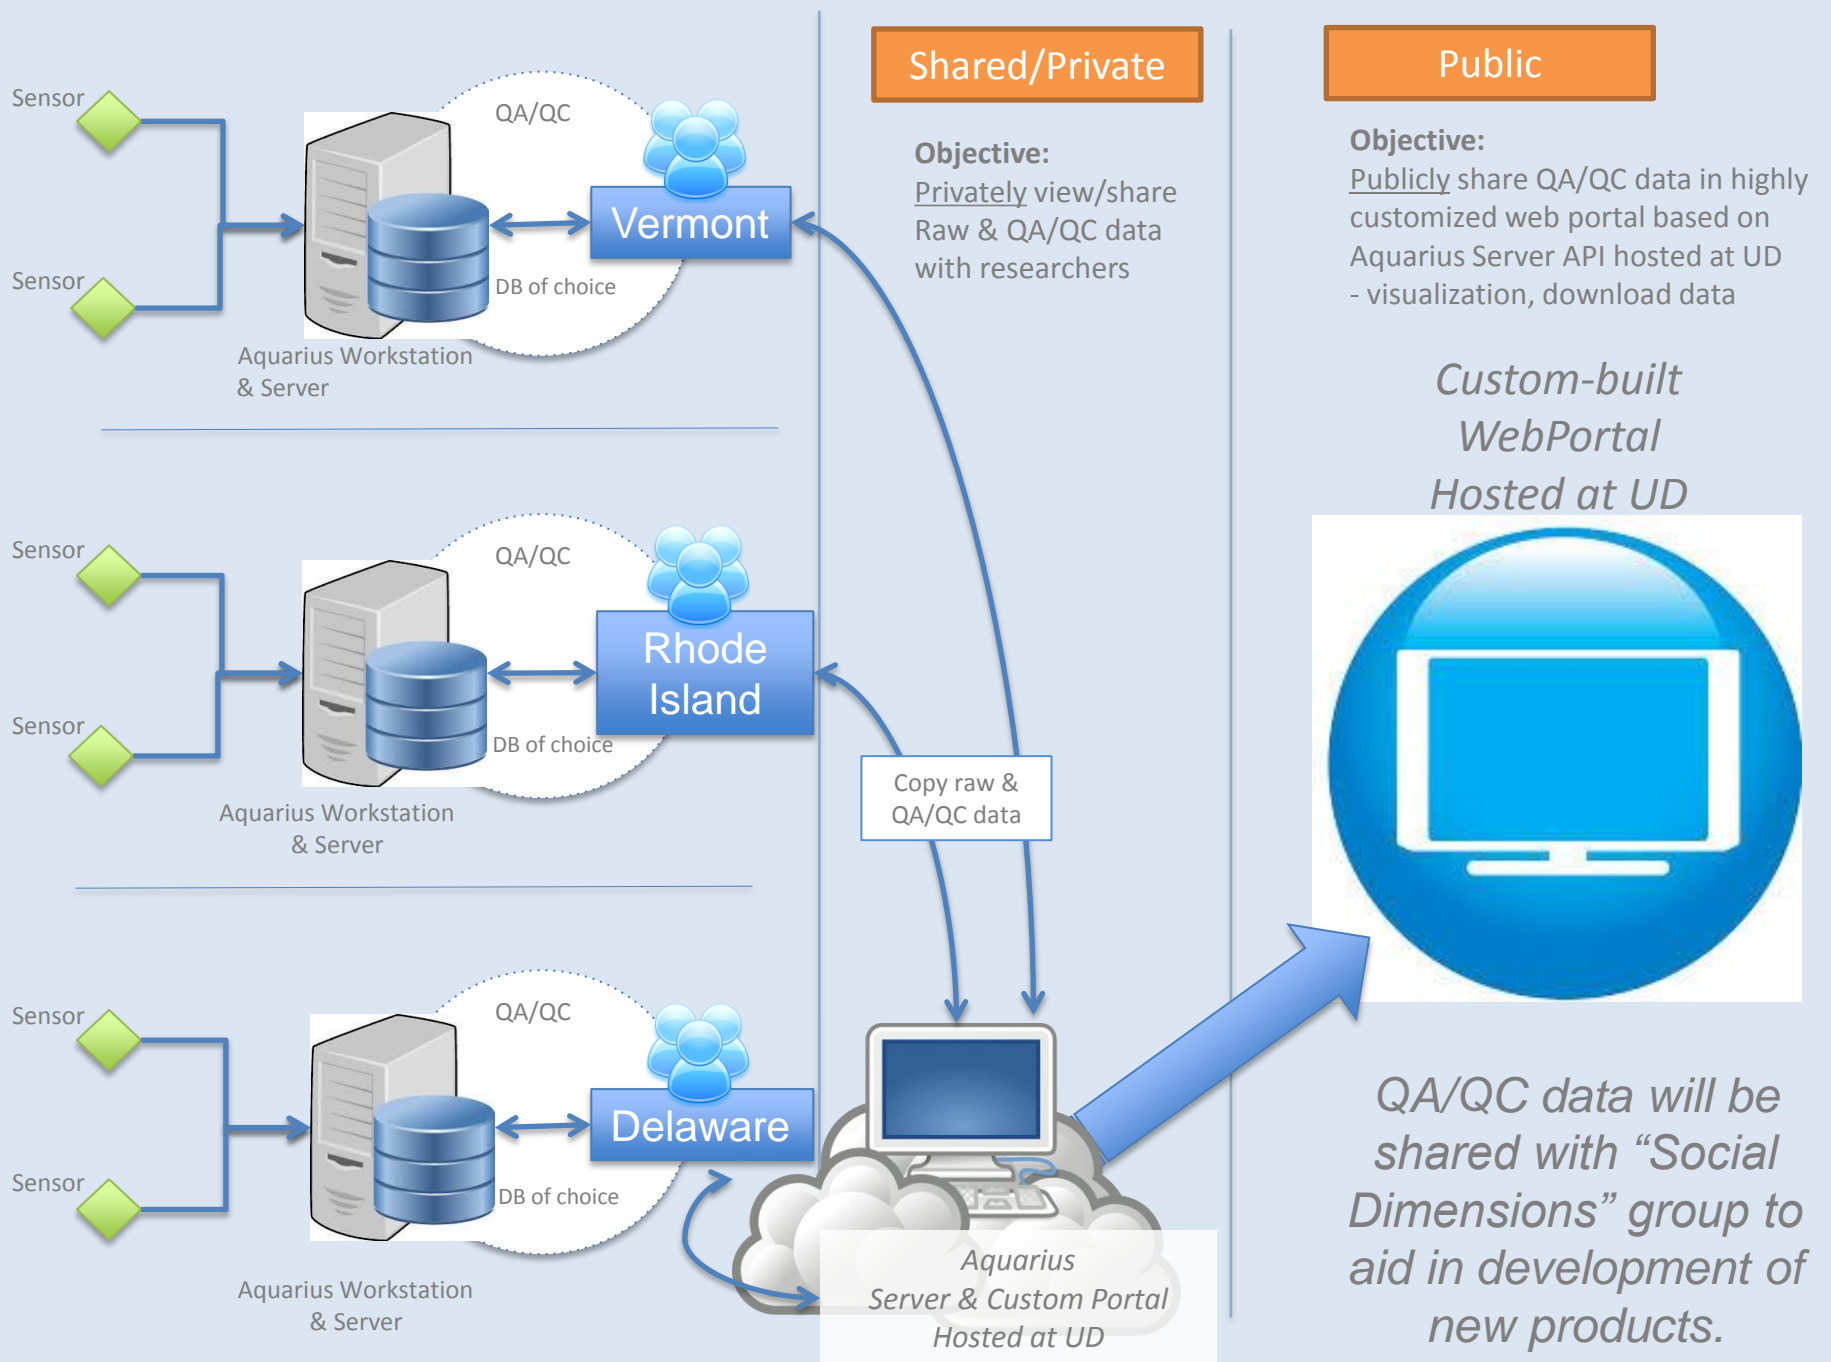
Sensor

Sensor

QA/QC

Vermont

DB of choice

Aquarius Workstation & Server

Sensor

Sensor

QA/QC

Rhode Island

DB of choice

Aquarius Workstation & Server

Sensor

Sensor

QA/QC

Delaware

DB of choice

Aquarius Workstation & Server

Shared/Private

Objective:
Privately view/share Raw & QA/QC data with researchers

Copy raw & QA/QC data

Aquarius
Server & Custom Portal
Hosted at UD

Public

Objective:
Publicly share QA/QC data in highly customized web portal based on Aquarius Server API hosted at UD
- visualization, download data

Custom-built WebPortal Hosted at UD

QA/QC data will be shared with “Social Dimensions” group to aid in development of new products.